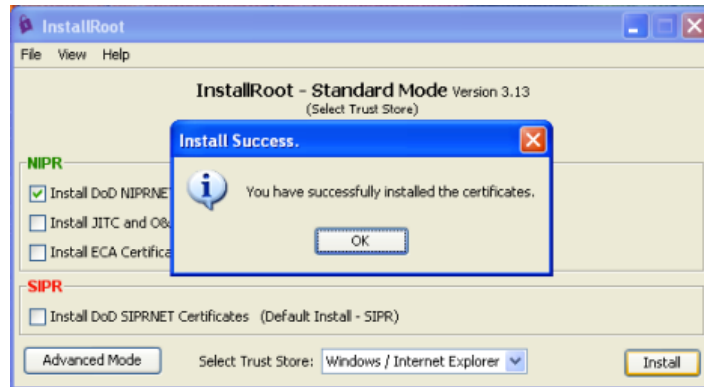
InstallRoot

File View Help

InstallRoot - Standard Mode Version 3.13
(Select Trust Store)

NIPR

Install DoD NIPRNET

Install JITC and O&

Install ECA Certifica

Install Success.

You have successfully installed the certificates.

OK

SIPR

Install DoD SIPRNET Certificates (Default Install - SIPR)

Advanced Mode

Select Trust Store: Windows / Internet Explorer

Install